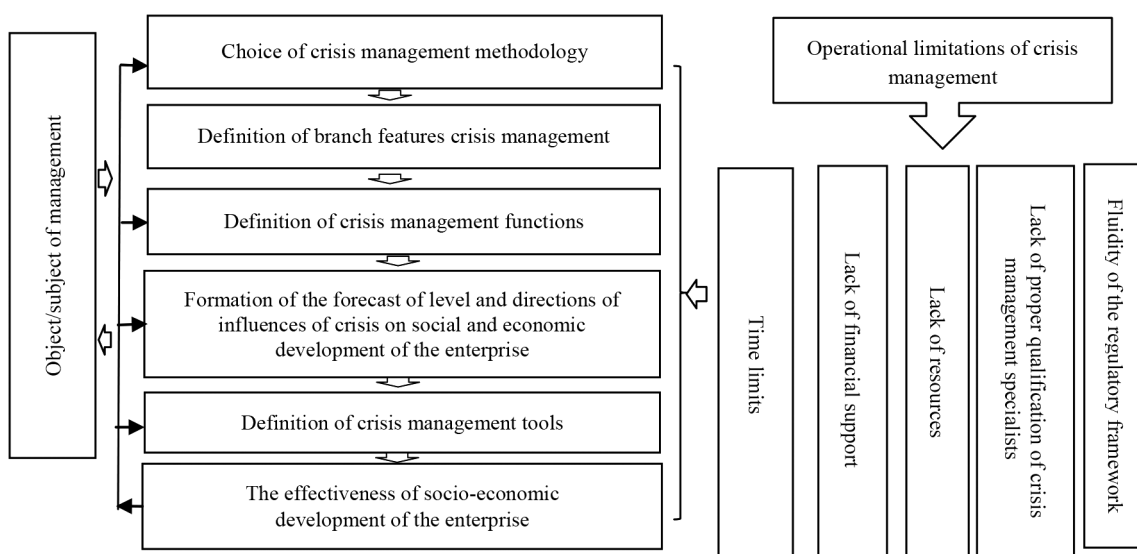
Object/subject of management

Choice of crisis management methodology

Definition of branch features crisis management

Definition of crisis management functions

Formation of the forecast of level and directions of influences of crisis on social and economic development of the enterprise

Definition of crisis management tools

The effectiveness of socio-economic development of the enterprise

Operational limitations of crisis management

Time limits

Lack of financial support

Lack of resources

Lack of proper qualification of crisis management specialists

Fluidity of the regulatory framework